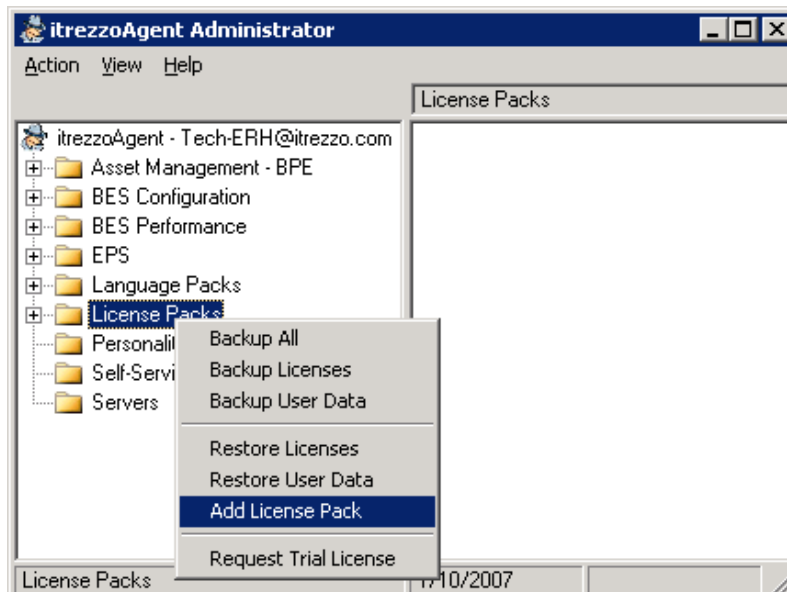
itrezzoAgent Administrator

Action View Help

License Packs

itrezzoAgent - Tech-ERH@itrezzo.com
Asset Management - BPE
BES Configuration
BES Performance
EPS
Language Packs
License Packs
Personalit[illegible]
Self-Servi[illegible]
Servers

Backup All
Backup Licenses
Backup User Data
Restore Licenses
Restore User Data
Add License Pack
Request Trial License

License Packs
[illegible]/10/2007